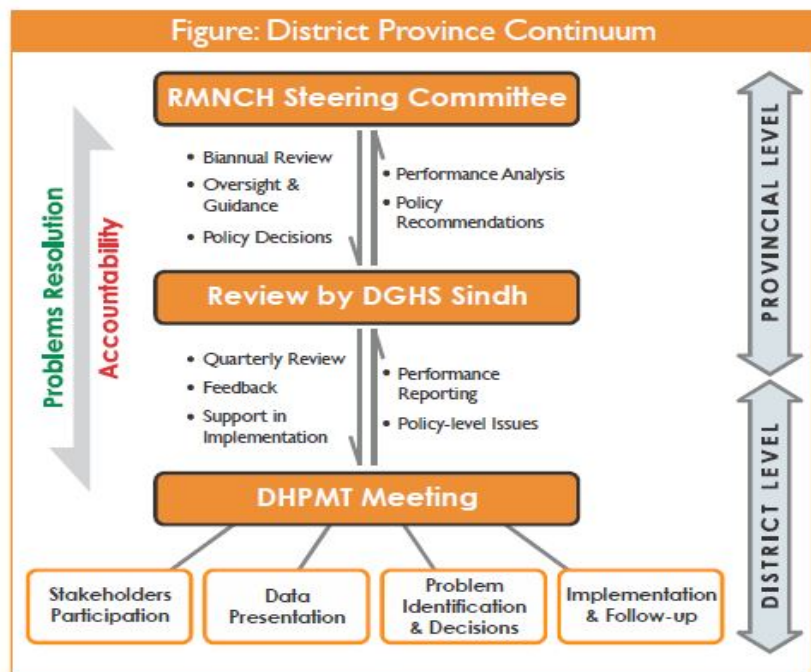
Figure: District Province Continuum

RMNCH Steering Committee

• Biannual Review
• Oversight & Guidance
• Policy Decisions

• Performance Analysis
• Policy Recommendations

Review by DGHS Sindh

• Quarterly Review
• Feedback
• Support in Implementation

• Performance Reporting
• Policy-level Issues

DHPMT Meeting

Stakeholders Participation

Data Presentation

Problem Identification & Decisions

Implementation & Follow-up

Problems Resolution

Accountability

PROVINCIAL LEVEL

DISTRICT LEVEL